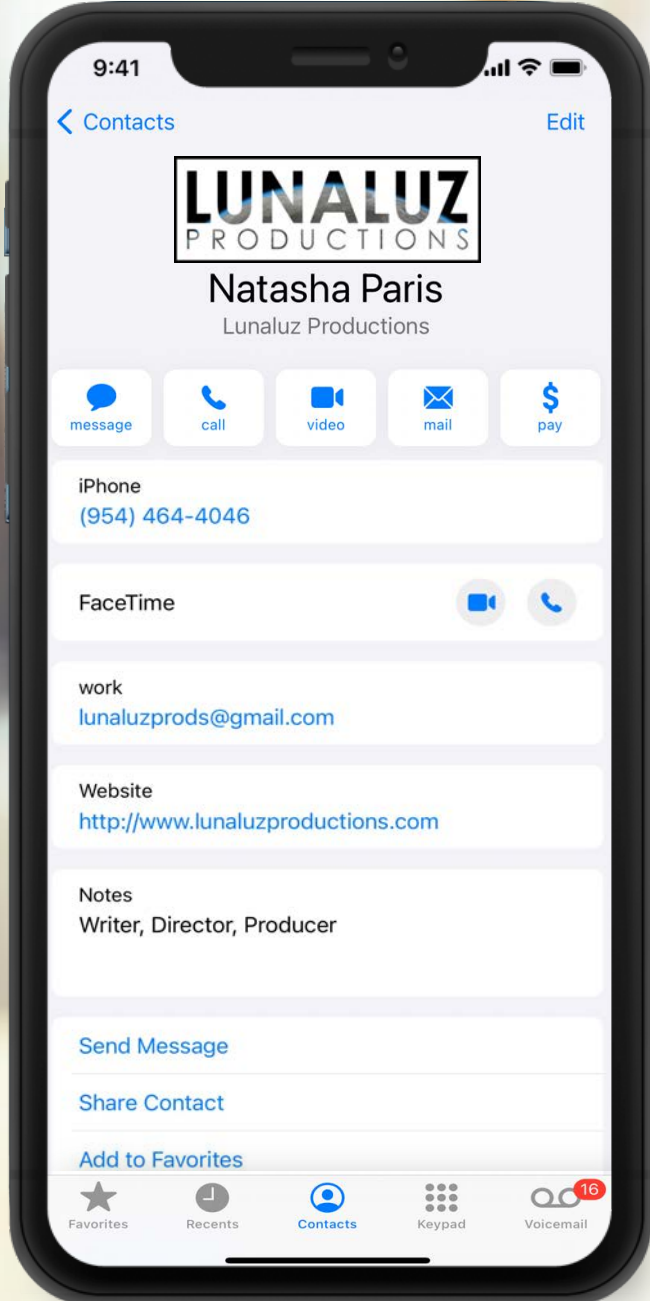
9:41

Contacts
Edit

LUNALUZ
PRODUCTIONS

Natasha Paris
Lunaluz Productions

message
call
video
mail
pay

iPhone
(954) 464-4046

FaceTime

work
lunaluzprods@gmail.com

Website
http://www.lunaluzproductions.com

Notes
Writer, Director, Producer

Send Message
Share Contact
Add to Favorites

Favorites
Recents
Contacts
Keypad
16
Voicemail